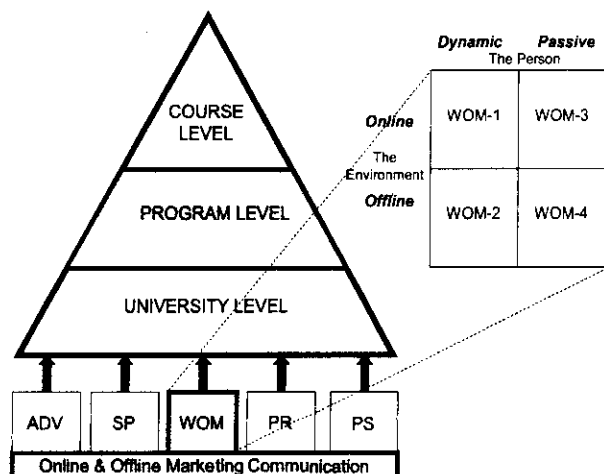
COURSE LEVEL

PROGRAM LEVEL

UNIVERSITY LEVEL

Dynamic Passive
The Person

Online
The Environment
Offline

| | Dynamic | Passive |
|---|---|---|
| Online | WOM-1 | WOM-3 |
| Offline | WOM-2 | WOM-4 |

ADV SP WOM PR PS

Online & Offline Marketing Communication